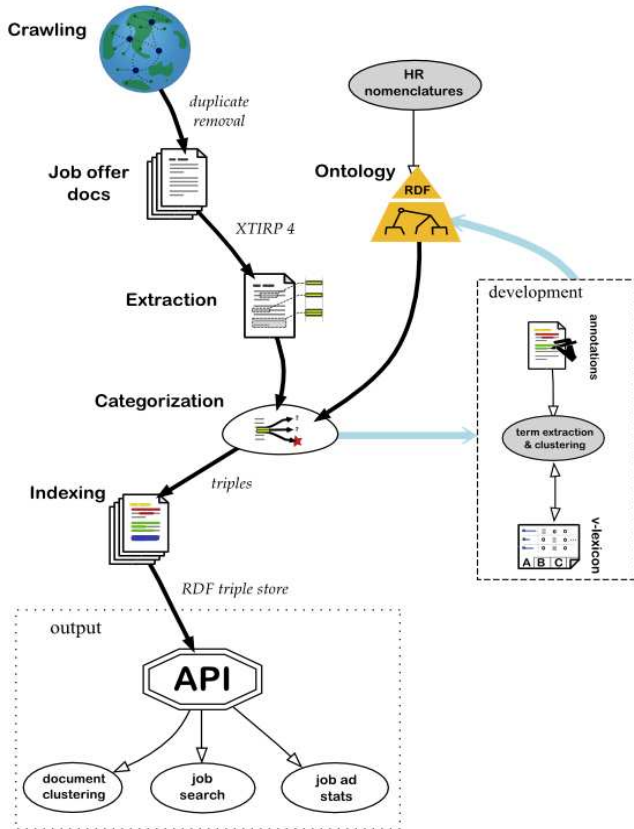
Crawling

duplicate removal

Job offer docs

XTIRP 4

Extraction

Categorization

triples

Indexing

RDF triple store

output

API

document clustering

job search

job ad stats

HR nomenclatures

Ontology

RDF

development

annotations

term extraction & clustering

v-lexicon

A B C